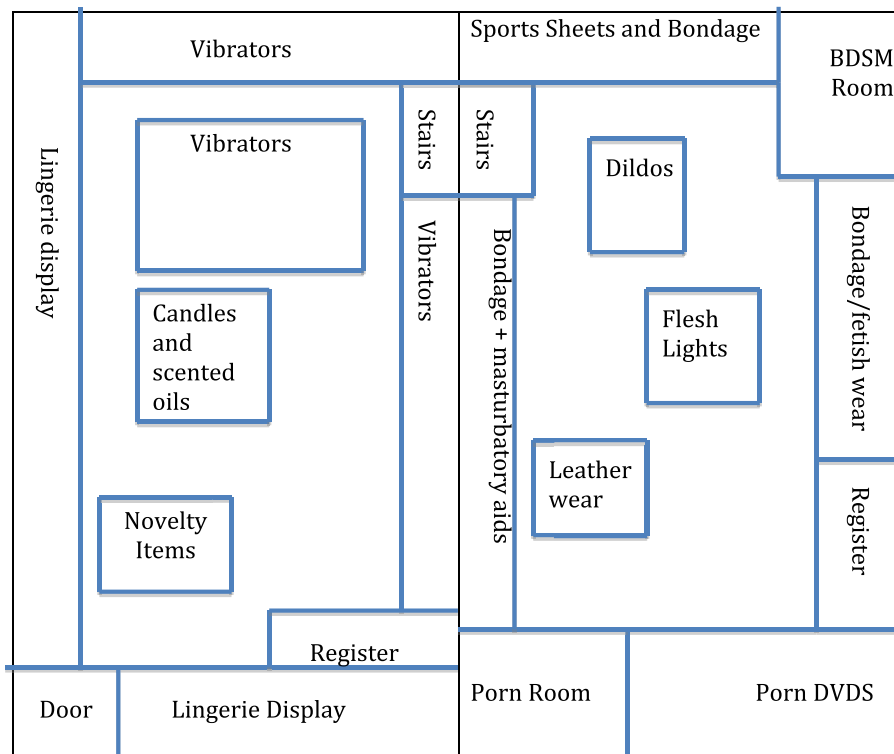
Vibrators

Sports Sheets and Bondage

BDSM Room

Lingerie display

Vibrators

Stairs

Stairs

Dildos

Vibrators

Bondage + masturbatory aids

Bondage/fetish wear

Candles and scented oils

Flesh Lights

Leather wear

Register

Novelty Items

Register

Door

Lingerie Display

Porn Room

Porn DVDS